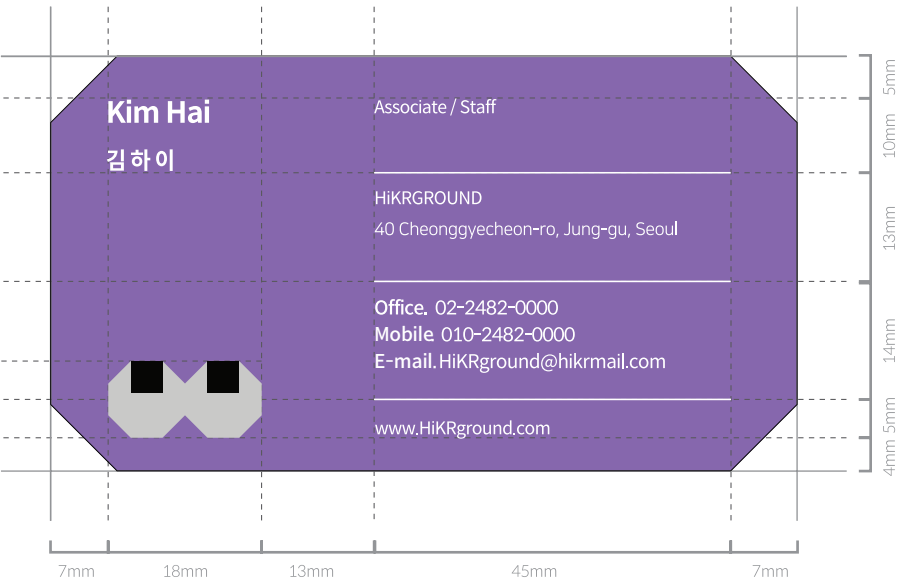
Kim Hai
김하이

Associate / Staff

HiKRGROUND
40 Cheonggyecheon-ro, Jung-gu, Seoul

Office. 02-2482-0000
Mobile. 010-2482-0000
E-mail. HiKRground@hikrmail.com

www.HiKRground.com

5mm
10mm
13mm
14mm
5mm
4mm

7mm 18mm 13mm 45mm 7mm